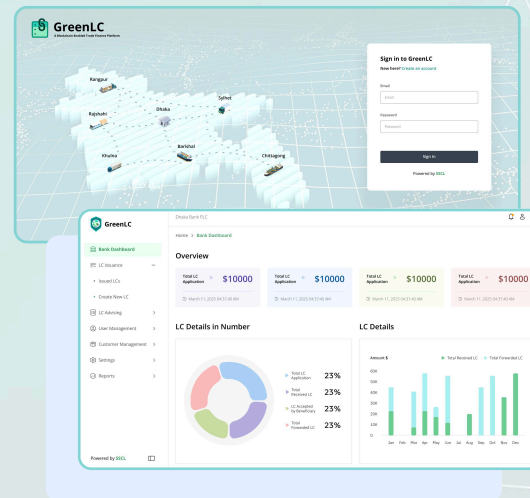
GreenLC
A Blockchain Enabled Trade Finance Platform

Rangpur
Sylhet
Rajshahi
Dhaka
Barishal
Khulna
Chittagong

Sign in to GreenLC
New here? Create an account
Email
Email
Password
Password
Sign In
Powered by SECL

GreenLC
Bank Dashboard
LC Issuance
Issued LCs
Create New LC
LC Advising
User Management
Customer Management
Settings
Reports
Powered by SECL

Dhaka Bank PLC
Home > Bank Dashboard

Overview

Total LC Application $10000 March 11, 2025 04:31:40 AM
Total LC Application $10000 March 11, 2025 04:31:40 AM
Total LC Application $10000 March 11, 2025 04:31:40 AM
Total LC Application $10000 March 11, 2025 04:31:40 AM

LC Details in Number
Total LC Application 23%
Total Received LC 23%
LC Accepted by Beneficiary 23%
Total Forwarded LC 23%

LC Details
Amount $
Total Received LC
Total Forwarded LC
600
500
400
300
200
100
0
Jan Feb Mar Apr May Jun Jul Aug Sep Oct Nov Dec